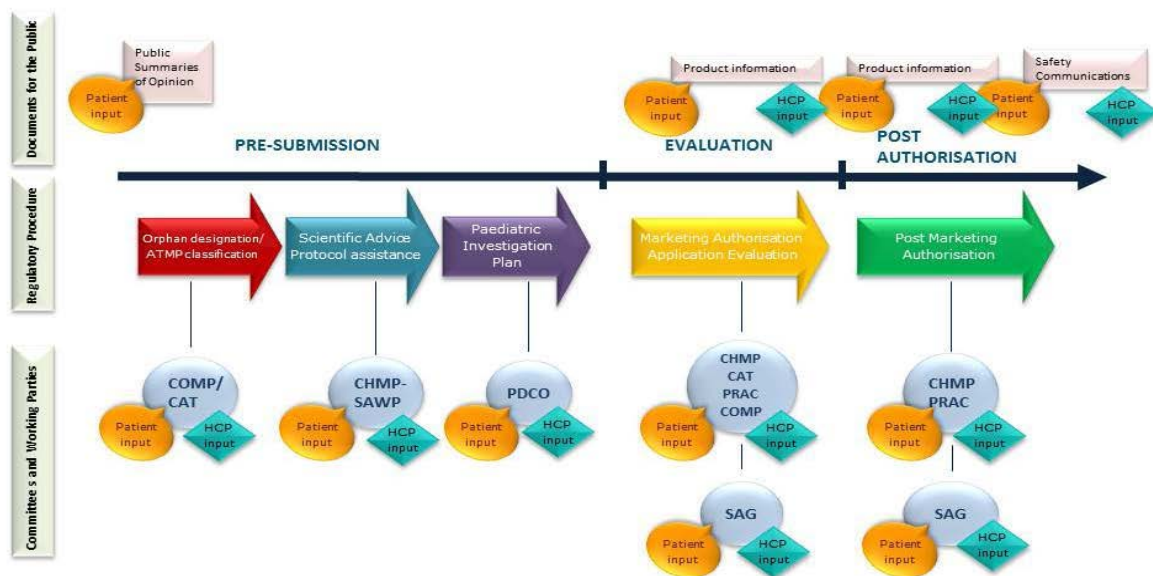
Documents for the Public

Public Summaries of Opinion

Patient input

Product information

Patient input

HCP input

Product information

Patient input

HCP input

Safety Communications

Patient input

HCP input

PRE-SUBMISSION

EVALUATION

POST AUTHORISATION

Regulatory Procedure

Orphan designation/ ATMP classification

Scientific Advice Protocol assistance

Paediatric Investigation Plan

Marketing Authorisation Application Evaluation

Post Marketing Authorisation

Committee s and Working Parties

COMP/ CAT

Patient input

HCP input

CHMP-SAWP

Patient input

HCP input

PDCO

Patient input

HCP input

CHMP CAT PRAC COMP

Patient input

HCP input

SAG

Patient input

HCP input

CHMP PRAC

Patient input

HCP input

SAG

Patient input

HCP input